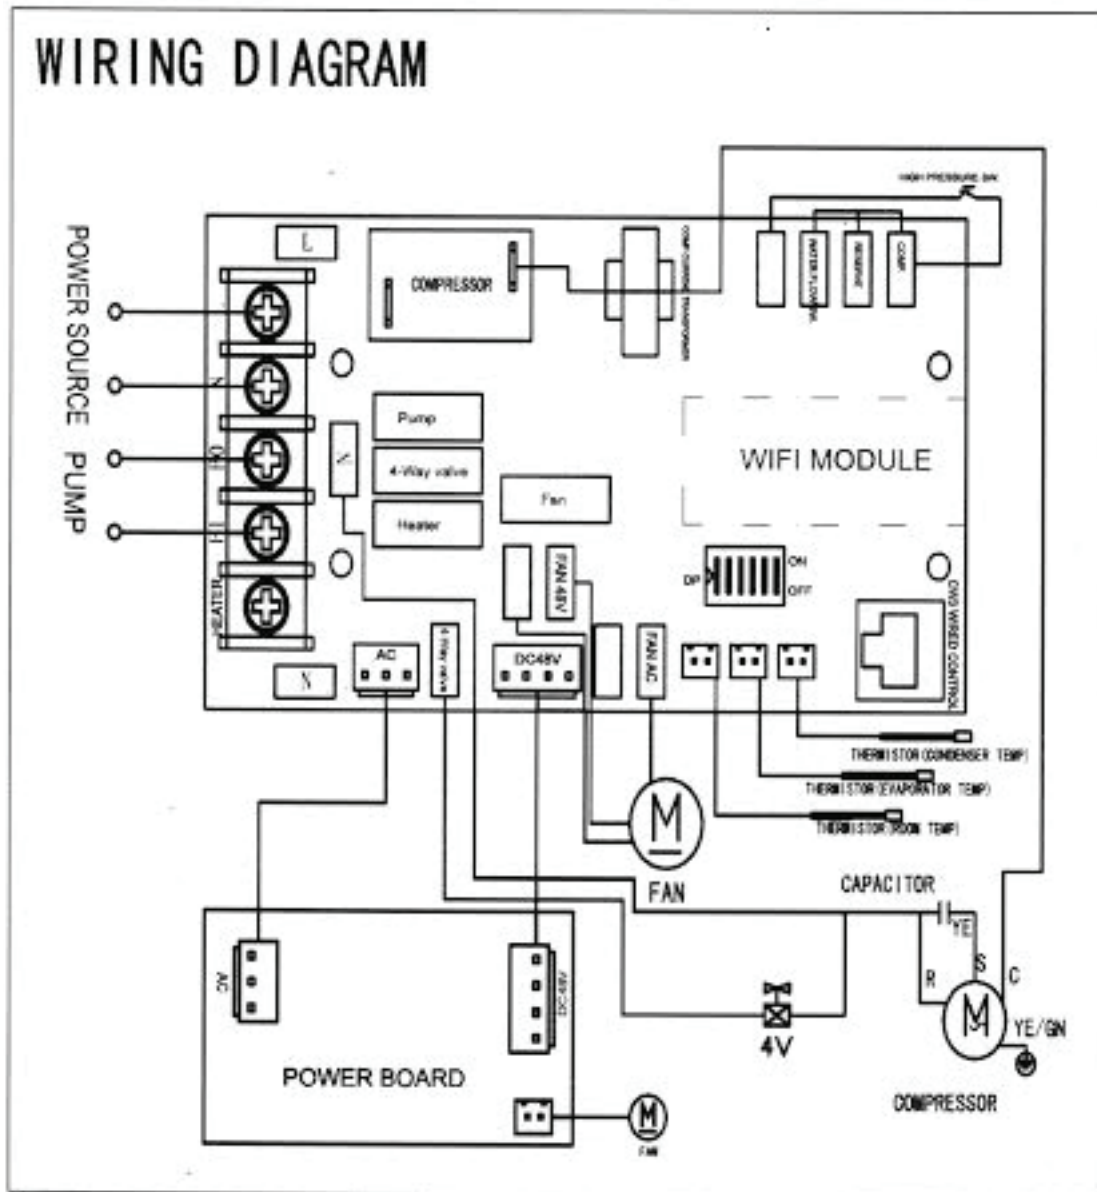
WIRING DIAGRAM

POWER SOURCE PUMP

L

N

HEATER

L

COMPRESSOR

COMP CURRENT TRANSFORMER

HIGH PRESSURE SW

WATER FLOW SW

RESERVE

COMP

Pump

4-Way valve

Heater

Fan

WIFI MODULE

FAN 48V

DIP

ON

OFF

CN3 WIRED CONTROL

AC

4-Way valve

DC48V

FAN AC

THERMISTOR(CONDENSER TEMP)

THERMISTOR(EVAPORATOR TEMP)

THERMISTOR(ROOM TEMP)

M

FAN

CAPACITOR

YE

R

S

C

M

YE/GN

COMPRESSOR

4V

AC

DC48V

POWER BOARD

M

FAN